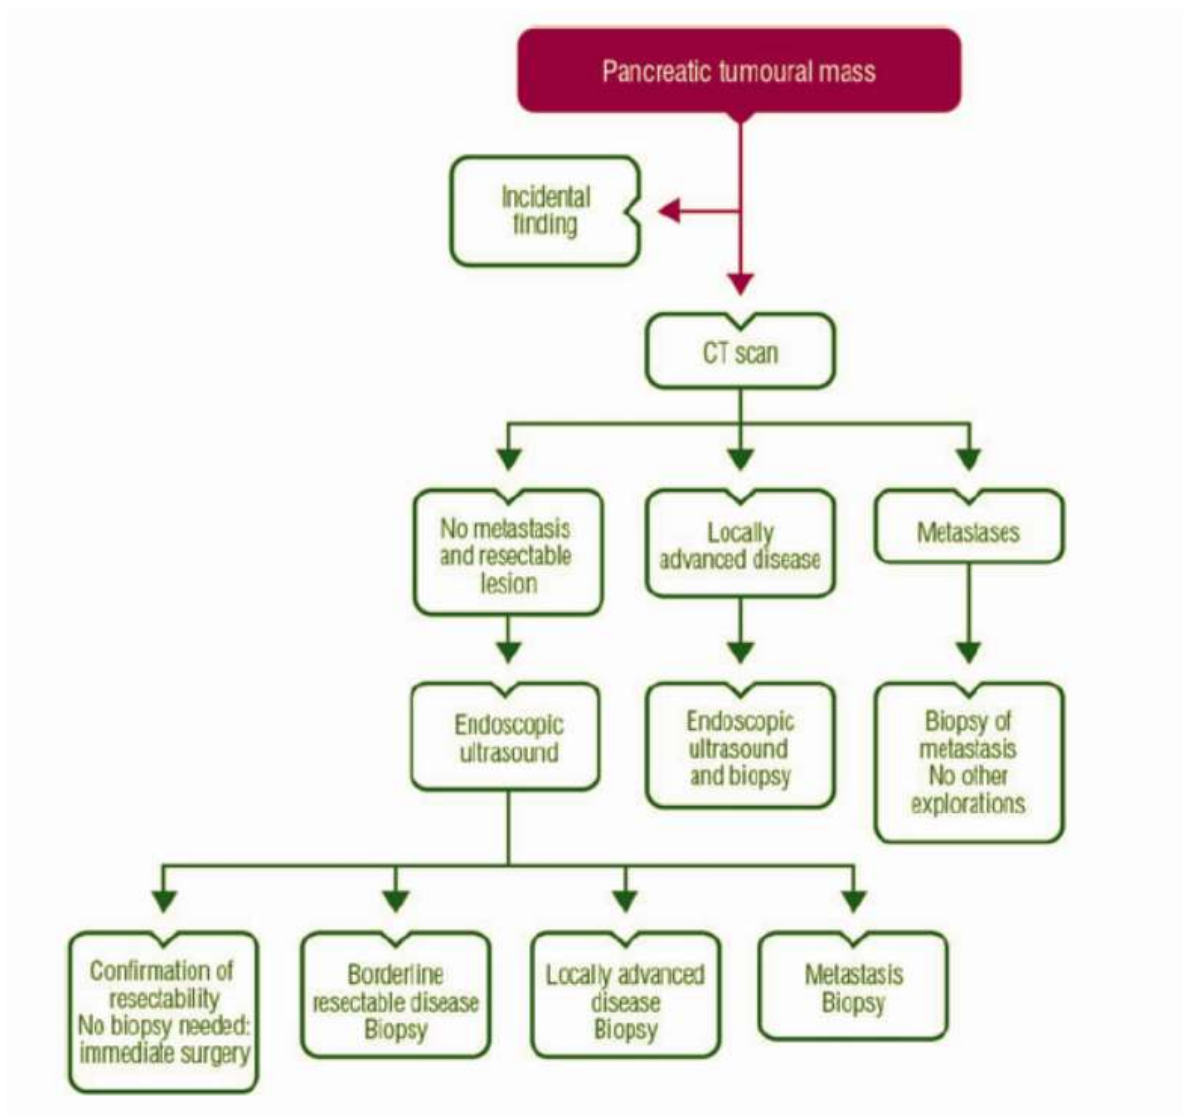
Pancreatic tumoural mass

Incidental finding

CT scan

No metastasis and resectable lesion

Locally advanced disease

Metastases

Endoscopic ultrasound

Endoscopic ultrasound and biopsy

Biopsy of metastasis No other explorations

Confirmation of resectability No biopsy needed: immediate surgery

Borderline resectable disease Biopsy

Locally advanced disease Biopsy

Metastasis Biopsy